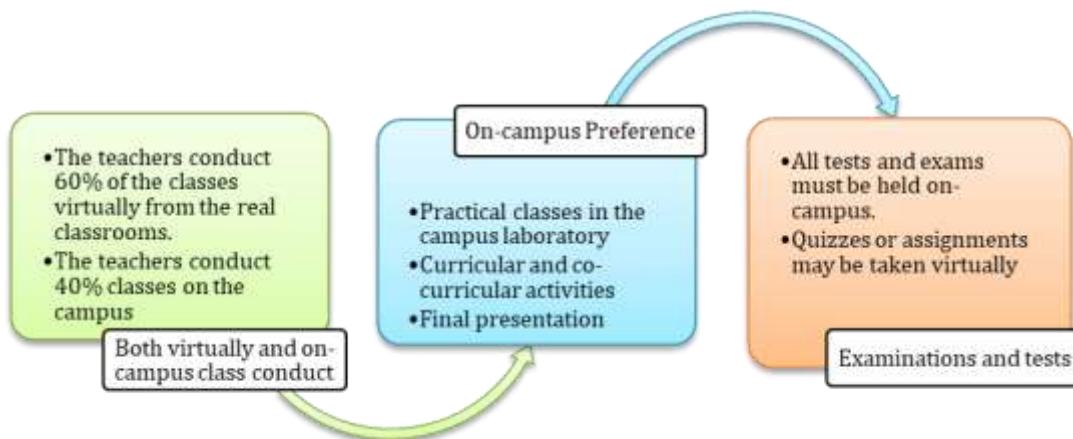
•The teachers conduct 60% of the classes virtually from the real classrooms.
•The teachers conduct 40% classes on the campus

Both virtually and on-campus class conduct

On-campus Preference

•Practical classes in the campus laboratory
•Curricular and co-curricular activities
•Final presentation

•All tests and exams must be held on-campus.
•Quizzes or assignments may be taken virtually

Examinations and tests